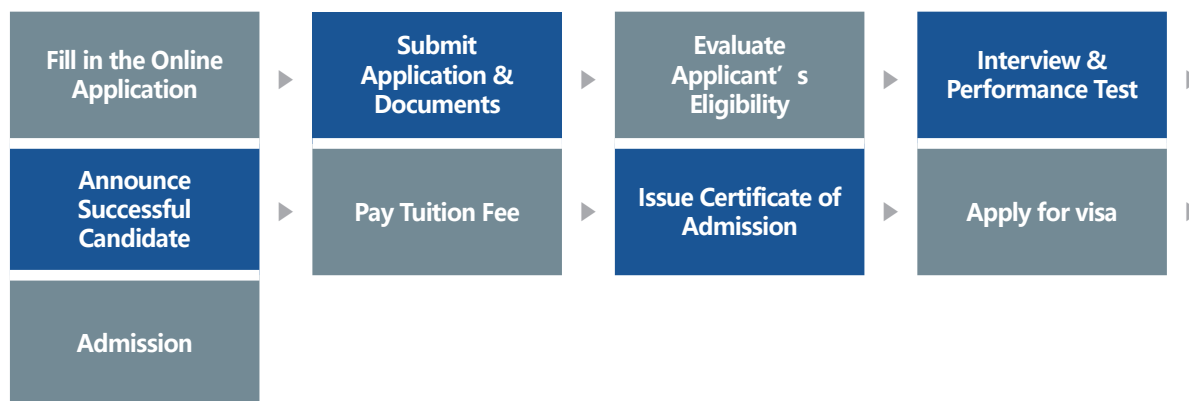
Fill in the Online Application

Submit Application & Documents

Evaluate Applicant’s Eligibility

Interview & Performance Test

Announce Successful Candidate

Pay Tuition Fee

Issue Certificate of Admission

Apply for visa

Admission